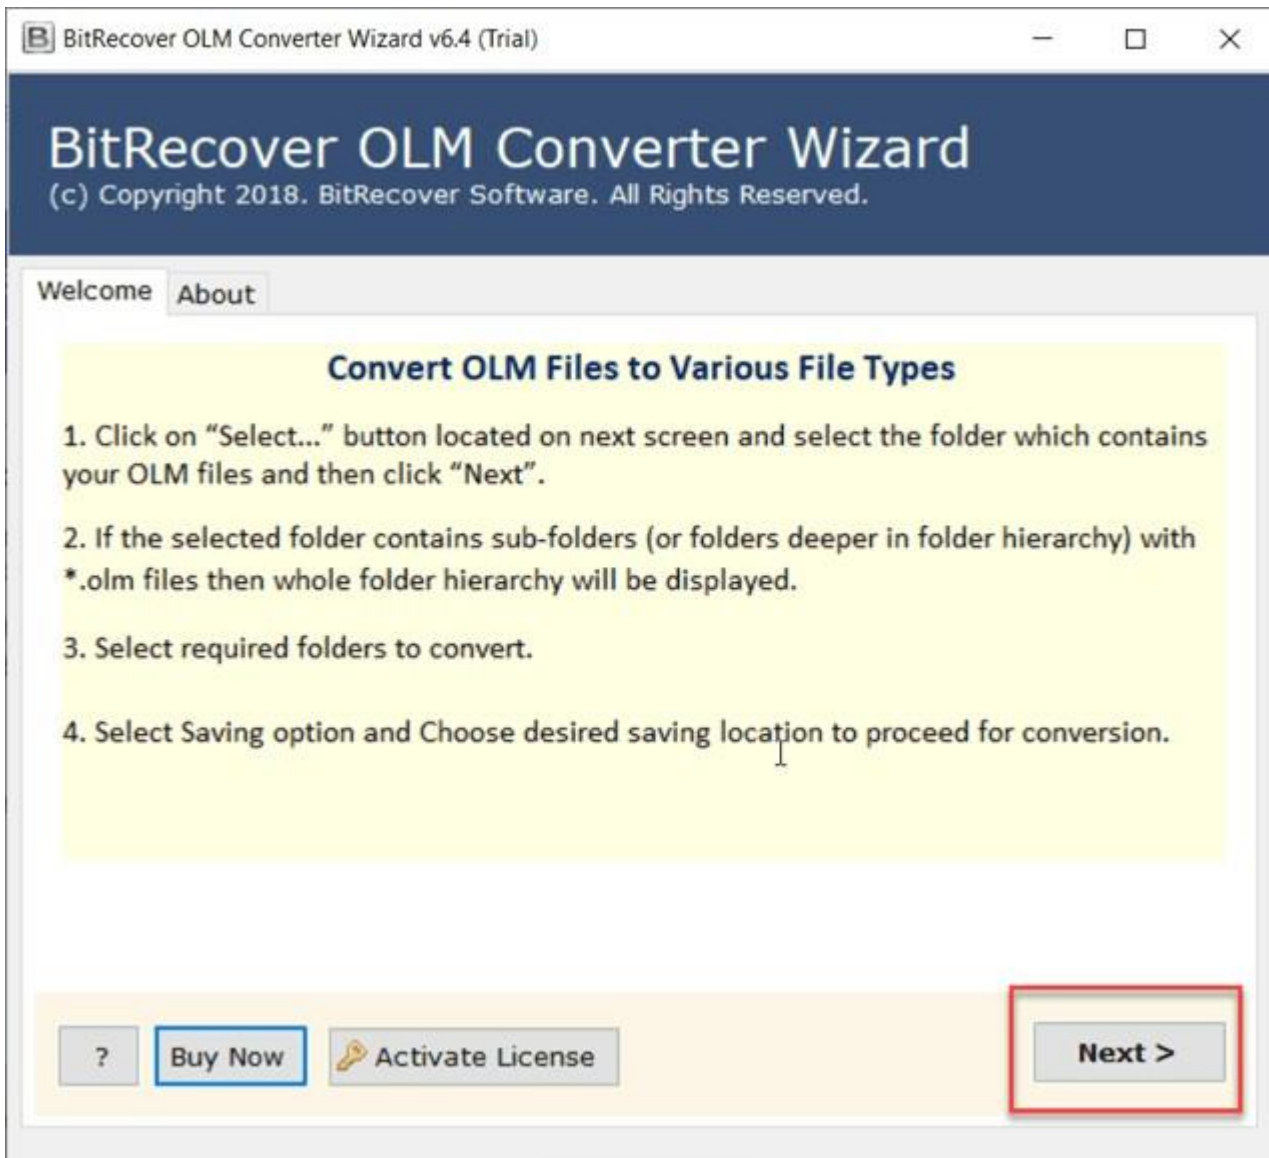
BitRecover OLM Converter Wizard v6.4 (Trial)

BitRecover OLM Converter Wizard
(c) Copyright 2018. BitRecover Software. All Rights Reserved.

Welcome About

Convert OLM Files to Various File Types

1. Click on “Select...” button located on next screen and select the folder which contains your OLM files and then click “Next”.

2. If the selected folder contains sub-folders (or folders deeper in folder hierarchy) with *.olm files then whole folder hierarchy will be displayed.

3. Select required folders to convert.

4. Select Saving option and Choose desired saving location to proceed for conversion.

? Buy Now Activate License Next >